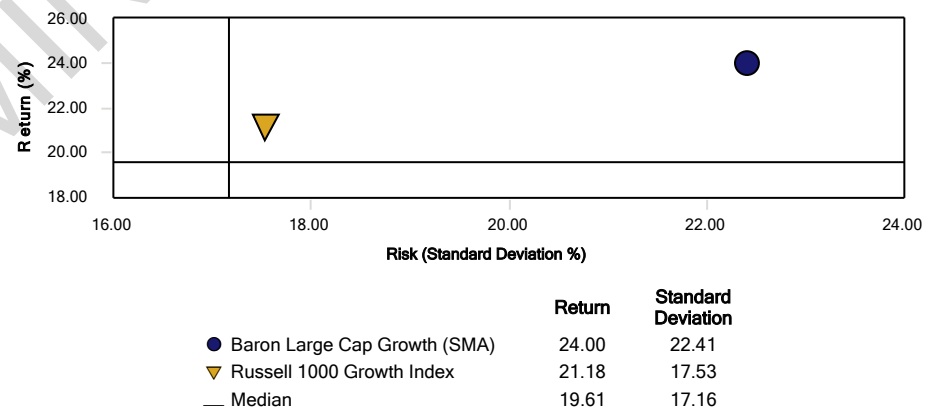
26.00
24.00
22.00
20.00
18.00

Return (%)

16.00
18.00
20.00
22.00
24.00

Risk (Standard Deviation %)

| | Return | Standard Deviation |
|---|---|---|
| Baron Large Cap Growth (SMA) | 24.00 | 22.41 |
| Russell 1000 Growth Index | 21.18 | 17.53 |
| Median | 19.61 | 17.16 |